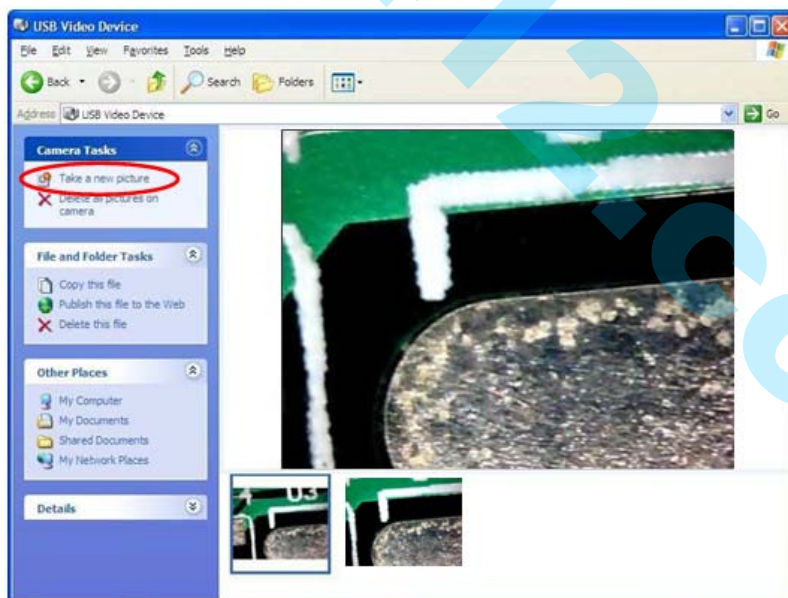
USB Video Device

File Edit View Favorites Tools Help

Back Search Folders

Address USB Video Device Go

Camera Tasks

Take a new picture
Delete all pictures on camera

File and Folder Tasks

Copy this file
Publish this file to the Web
Delete this file

Other Places

My Computer
My Documents
Shared Documents
My Network Places

Details

U3